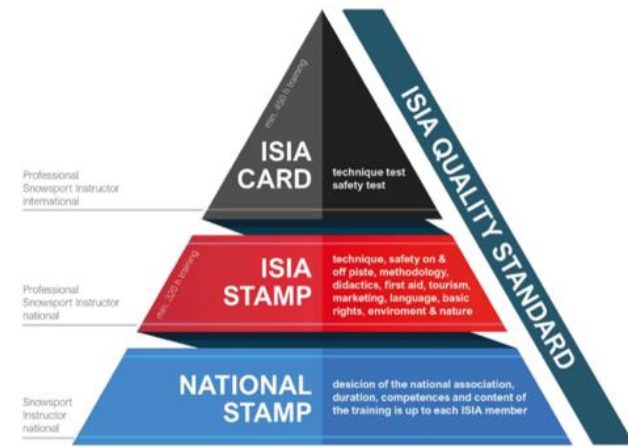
ISIA QUALITY STANDARD

min. 430 h training

ISIA CARD

technique test
safety test

Professional Snowsport Instructor international

min. 320 h training

ISIA STAMP

technique, safety on & off piste, methodology, didactics, first aid, tourism, marketing, language, basic rights, enviroment & nature

Professional Snowsport Instructor national

NATIONAL STAMP

desicion of the national association, duration, competences and content of the training is up to each ISIA member

Snowsport Instructor national